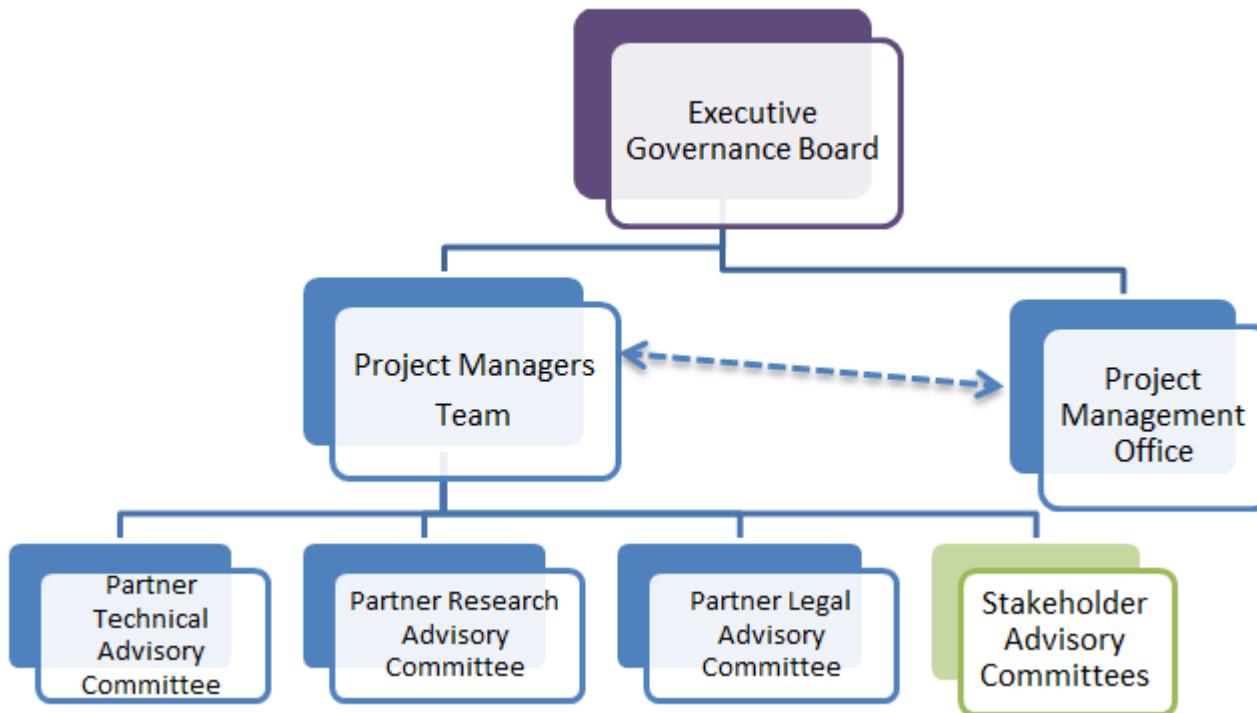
Executive Governance Board

Project Managers Team

Project Management Office

Partner Technical Advisory Committee

Partner Research Advisory Committee

Partner Legal Advisory Committee

Stakeholder Advisory Committees